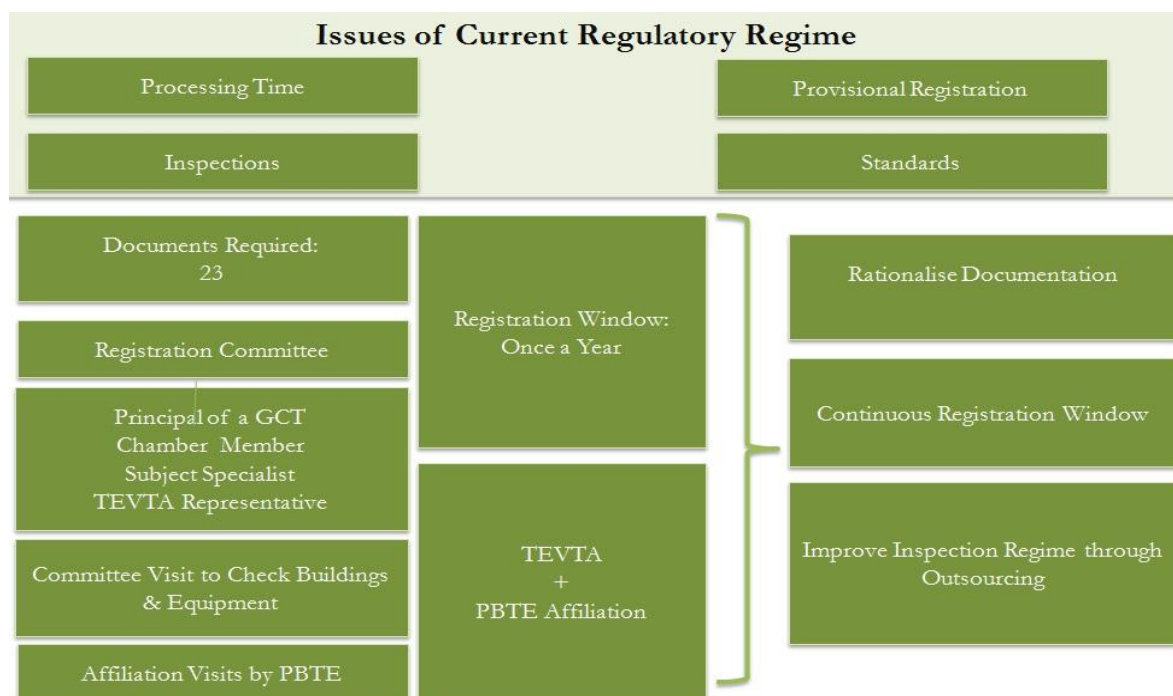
Issues of Current Regulatory Regime

Processing Time

Provisional Registration

Inspections

Standards

Documents Required:
23

Registration Committee

Principal of a GCT
Chamber Member
Subject Specialist
TEVTA Representative

Committee Visit to Check Buildings & Equipment

Affiliation Visits by PBTE

Registration Window:
Once a Year

TEVTA
+
PBTE Affiliation

Rationalise Documentation

Continuous Registration Window

Improve Inspection Regime through Outsourcing